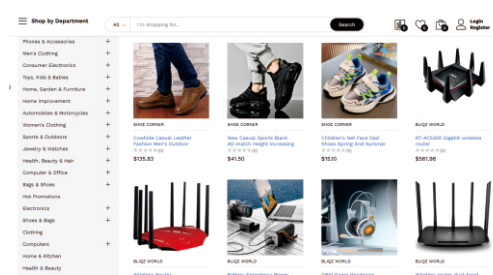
Shop by Department
All
I'm shopping for...
Search
0
0
0
Login
Register

Phones & Accessories +
Men's Clothing +
Consumer Electronics +
Toys, Kids & Babies +
Home, Garden & Furniture +
Home Improvement +
Automobiles & Motorcycles +
Women's Clothing +
Sports & Outdoors +
Jewelry & Watches +
Health, Beauty & Hair +
Computer & Office +
Bags & Shoes +
Hot Promotions
Electronics +
Shoes & Bags +
Clothing
Computers +
Home & Kitchen +
Health & Beauty

SHOE CORNER
Cowhide Casual Leather Fashion Men's Outdoor
$135.83

SHOE CORNER
New Casual Sports Black All-match Height Increasing
$41.50

SHOE CORNER
Children's Net Face Old Shoes Spring And Summer
$15.10

BLIQZ WORLD
RT-AC5300 Gigabit wireless router
$561.96

BLIQZ WORLD
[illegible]

BLIQZ WORLD
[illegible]

BLIQZ WORLD
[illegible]

BLIQZ WORLD
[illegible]